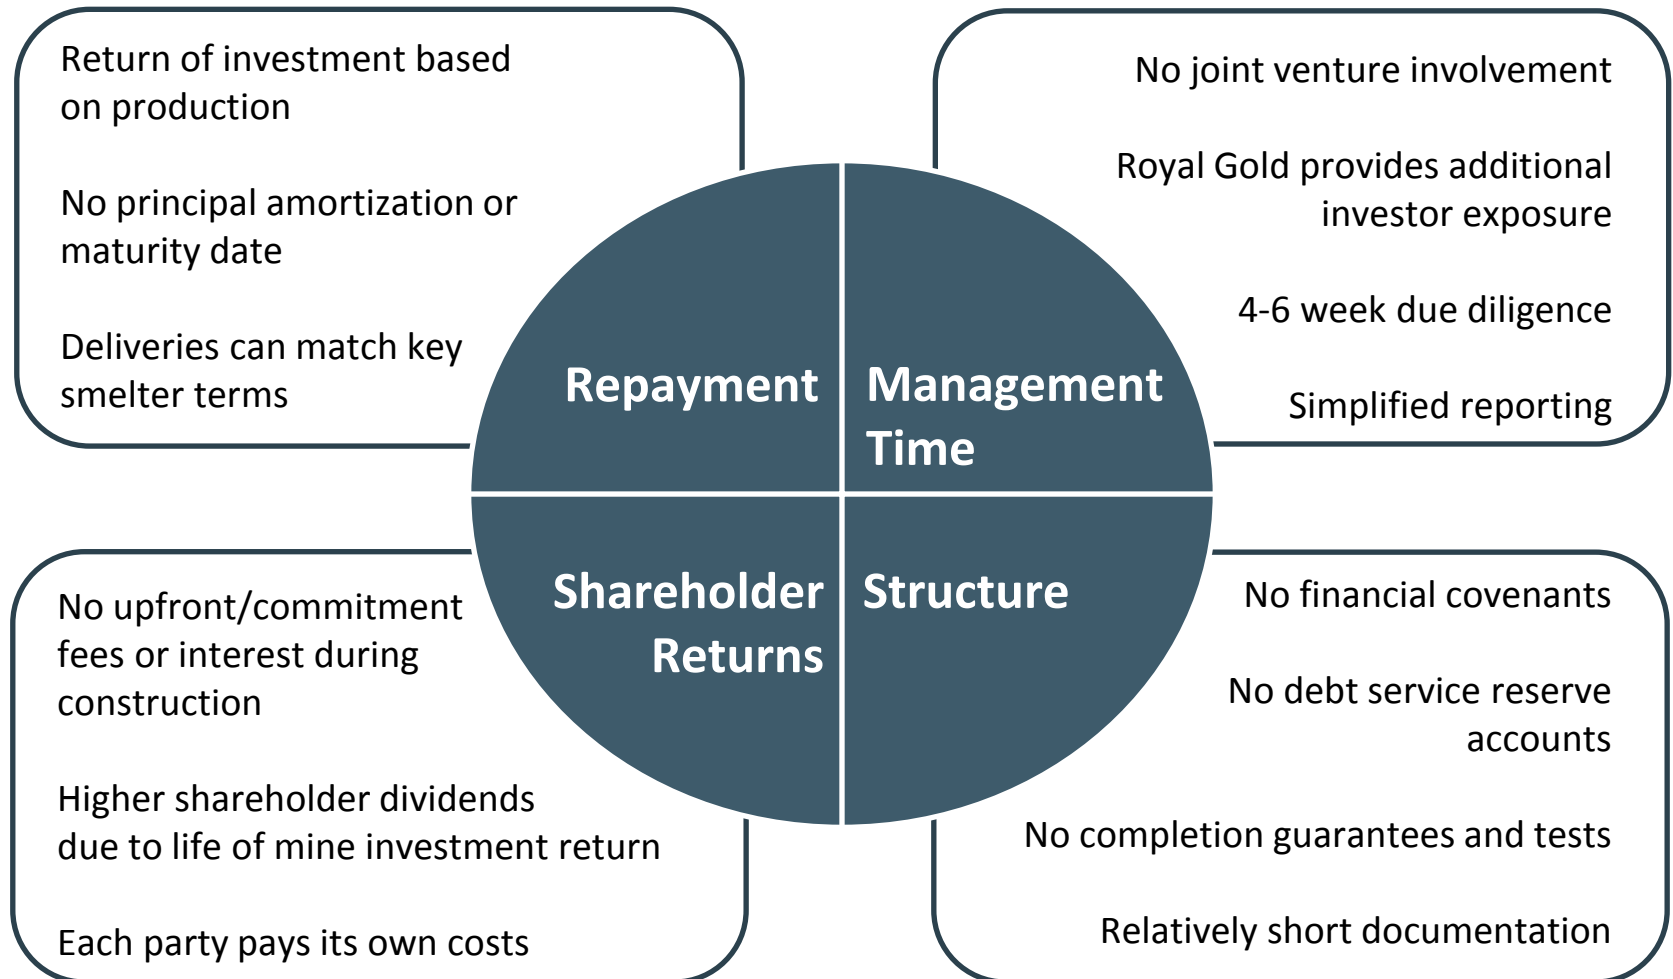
Return of investment based on production

No principal amortization or maturity date

Deliveries can match key smelter terms

Repayment

Management Time

No joint venture involvement

Royal Gold provides additional investor exposure

4-6 week due diligence

Simplified reporting

Shareholder Returns

Structure

No upfront/commitment fees or interest during construction

Higher shareholder dividends due to life of mine investment return

Each party pays its own costs

No financial covenants

No debt service reserve accounts

No completion guarantees and tests

Relatively short documentation